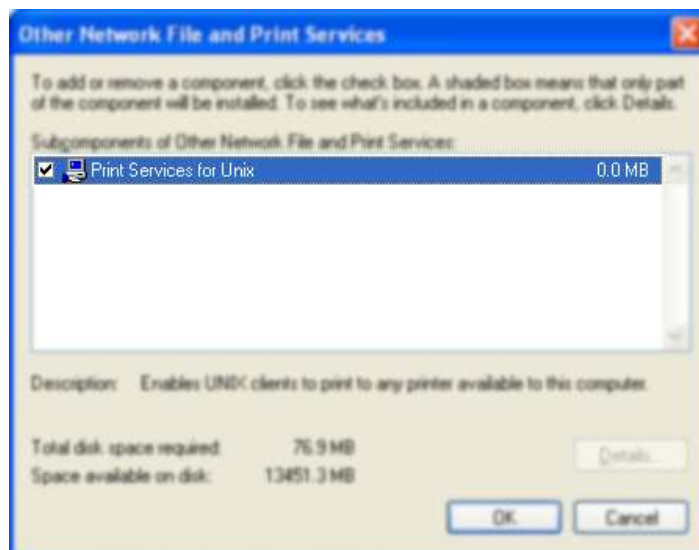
Other Network File and Print Services

To add or remove a component, click the check box. A shaded box means that only part of the component will be installed. To see what's included in a component, click Details.

Subcomponents of Other Network File and Print Services:

Print Services for Unix 0.0 MB

Description: Enables UNIX clients to print to any printer available to this computer.

Total disk space required: 76.9 MB
Space available on disk: 13451.3 MB

Details...

OK
Cancel